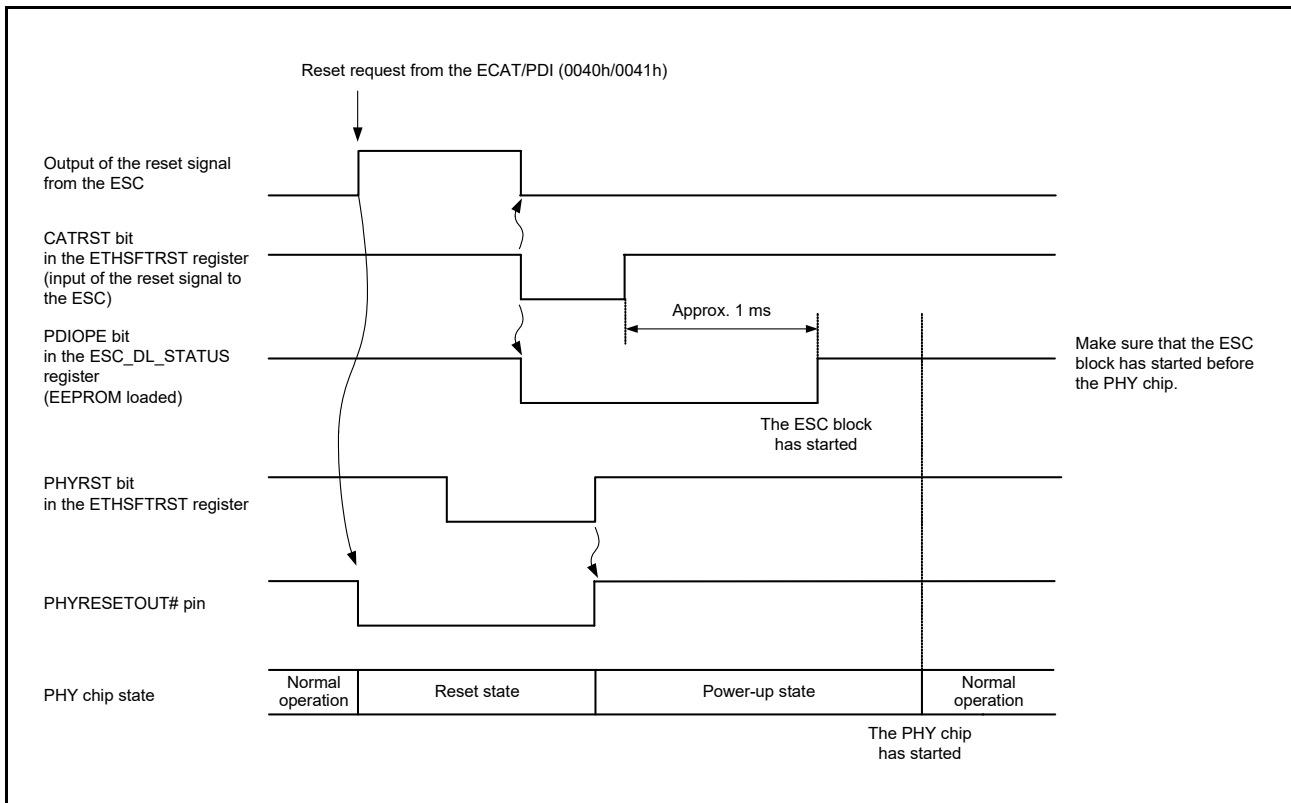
Reset request from the ECAT/PDI (0040h/0041h)

Output of the reset signal from the ESC

CATRST bit in the ETHSFTRST register (input of the reset signal to the ESC)

Approx. 1 ms

PDIOPE bit in the ESC_DL_STATUS register (EEPROM loaded)

Make sure that the ESC block has started before the PHY chip.

The ESC block has started

PHYRST bit in the ETHSFTRST register

PHYRESETOUT# pin

PHY chip state

| Normal operation | Reset state | Power-up state | Normal operation |
|---|---|---|---|

The PHY chip has started